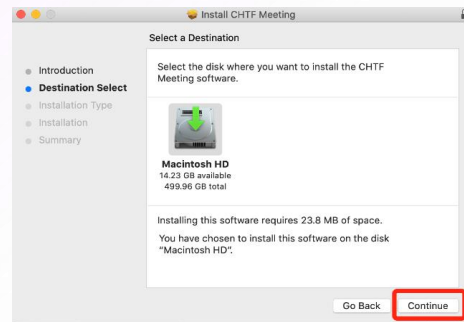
Install CHTF Meeting

Select a Destination

Introduction
Destination Select
Installation Type
Installation
Summary

Select the disk where you want to install the CHTF Meeting software.

Macintosh HD
14.23 GB available
499.96 GB total

Installing this software requires 23.8 MB of space.

You have chosen to install this software on the disk "Macintosh HD".

Go Back
Continue